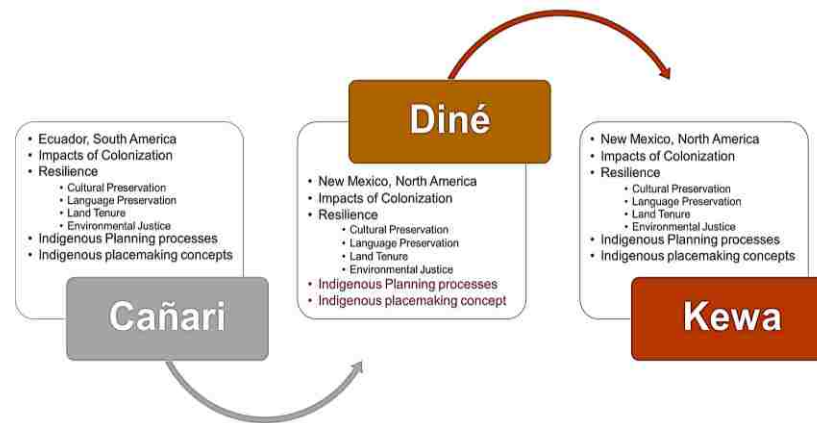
• Ecuador, South America
• Impacts of Colonization
• Resilience
  • Cultural Preservation
  • Language Preservation
  • Land Tenure
  • Environmental Justice
• Indigenous Planning processes
• Indigenous placemaking concepts

Cañari

Diné

• New Mexico, North America
• Impacts of Colonization
• Resilience
  • Cultural Preservation
  • Language Preservation
  • Land Tenure
  • Environmental Justice
• Indigenous Planning processes
• Indigenous placemaking concept

• New Mexico, North America
• Impacts of Colonization
• Resilience
  • Cultural Preservation
  • Language Preservation
  • Land Tenure
  • Environmental Justice
• Indigenous Planning processes
• Indigenous placemaking concepts

Kewa